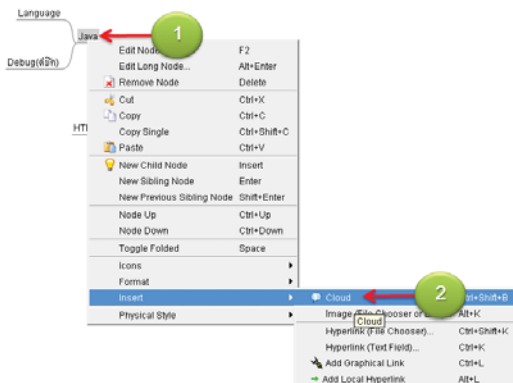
Language

Java

Debug(ดีบัก)

HTI

1

Edit Node F2
Edit Long Node... Alt+Enter
Remove Node Delete
Cut Ctrl+X
Copy Ctrl+C
Copy Single Ctrl+Shift+C
Paste Ctrl+V
New Child Node Insert
New Sibling Node Enter
New Previous Sibling Node Shift+Enter
Node Up Ctrl+Up
Node Down Ctrl+Down
Toggle Folded Space
Icons
Format
Insert
Physical Style

Cloud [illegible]trl+Shift+B
Cloud
Image (File Chooser or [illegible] Alt+K
Hyperlink (File Chooser)... Ctrl+Shift+K
Hyperlink (Text Field)... Ctrl+K
Add Graphical Link Ctrl+L
Add Local Hyperlink Alt+L

2